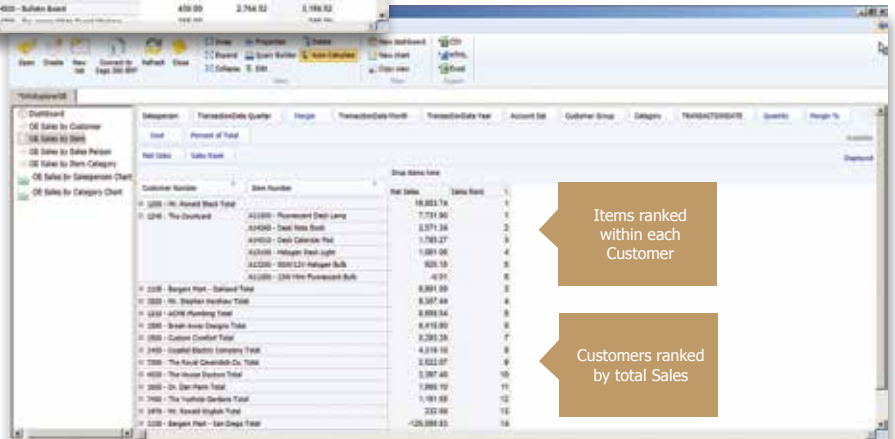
4500 - Suffolk Board 450.00 2,764.52 3,196.52

Open Create New Connect to Refresh Close
Drop Properties Totals
Expand Quick Builder Auto Calculate
Collapse Edit
New dashboard
New chart
Copy view
CSV
HTML
Excel

*OEAdvisorOE

Dashboard
OE Sales by Customer
OE Sales by Item
OE Sales by Sales Person
OE Sales by Item Category
OE Sales by Salesperson Chart
OE Sales by Category Chart

Salesperson TransactionDate Quarter Margin TransactionDate Month TransactionDate Year Account Set Customer Group Category TRANSACTIONDATE Quantity Margin %
Cost Percent of Total
Net Sales Sales Rank

Drop items here

| Customer Number | Item Number | Net Sales | Sales Rank |
|---|---|---|---|
| 1200 - Mr. Ronald Black Total | | 18,003.74 | 1 |
| 1210 - The Courtyard | A11030 - Fluorescent Desk Lamp | 7,731.90 | 1 |
| | A10040 - Desk Note Book | 2,571.34 | 2 |
| | A14010 - Desk Calendar Pad | 1,783.27 | 3 |
| | A12000 - Halogen Desk Light | 1,081.06 | 4 |
| | A12200 - 50W/12V Halogen Bulb | 509.18 | 5 |
| | A11050 - 13W Mini Fluorescent Bulb | -0.51 | 6 |
| 1105 - Bargain Mart - Oakland Total | | 8,881.59 | 3 |
| 1020 - Mr. Stephen Henthow Total | | 8,387.44 | 4 |
| 1210 - ACME Plumbing Total | | 6,659.54 | 5 |
| 1300 - Break Away Designs Total | | 6,410.80 | 6 |
| 1500 - Custom Comfort Total | | 5,293.28 | 7 |
| 2400 - Coastal Electric Company Total | | 4,218.15 | 8 |
| 7200 - The Royal Cavendish Co. Total | | 2,622.07 | 9 |
| 4020 - The House Doctors Total | | 2,397.40 | 10 |
| 1400 - Dr. Dan Perm Total | | 1,860.12 | 11 |
| 7400 - The Yoshida Gardens Total | | 1,161.58 | 12 |
| 2470 - Mr. Ronald English Total | | 233.98 | 13 |
| 1120 - Bargain Mart - San Diego Total | | -126,088.63 | 14 |

Items ranked within each Customer

Customers ranked by total Sales